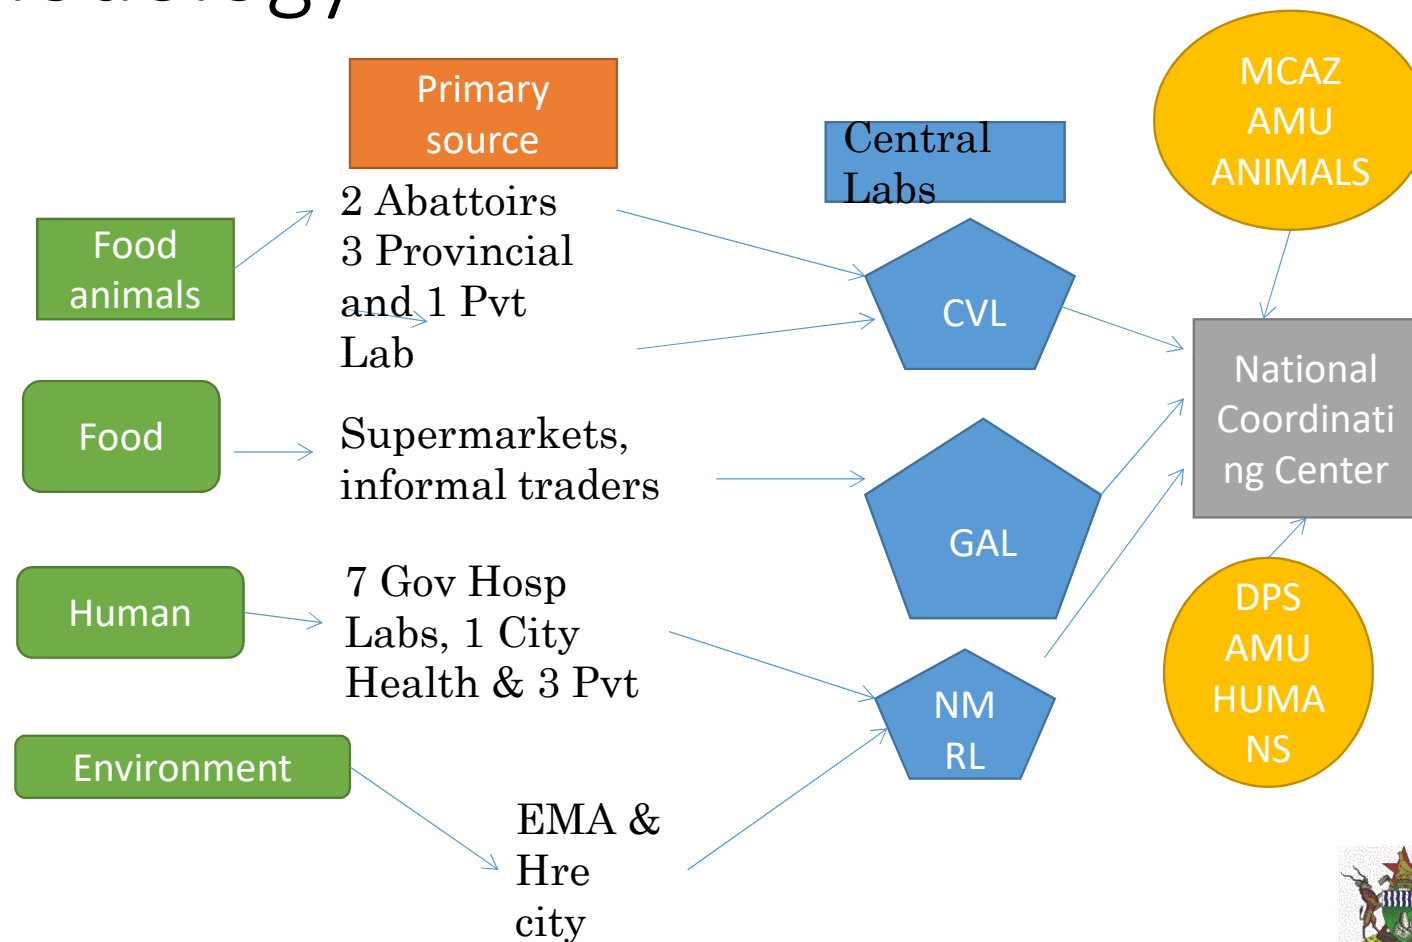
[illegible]

Primary source

Central Labs

MCAZ AMU ANIMALS

Food animals

2 Abattoirs 3 Provincial and 1 Pvt Lab

CVL

National Coordinati ng Center

Food

Supermarkets, informal traders

GAL

Human

7 Gov Hosp Labs, 1 City Health & 3 Pvt

DPS AMU HUMA NS

NM RL

Environment

EMA & Hre city